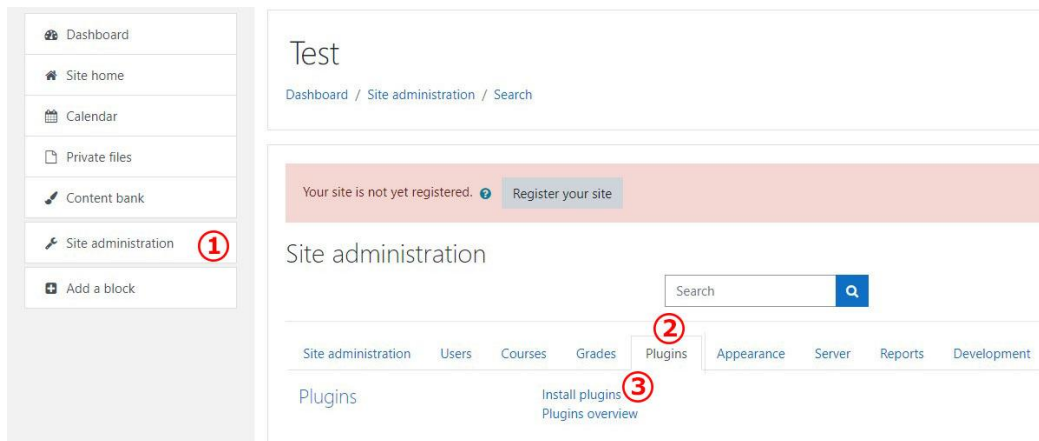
Dashboard
Site home
Calendar
Private files
Content bank
Site administration ①
Add a block

Test
Dashboard / Site administration / Search

Your site is not yet registered. Register your site

Site administration

Search

②
Site administration Users Courses Grades Plugins Appearance Server Reports Development

Plugins
Install plugins ③
Plugins overview